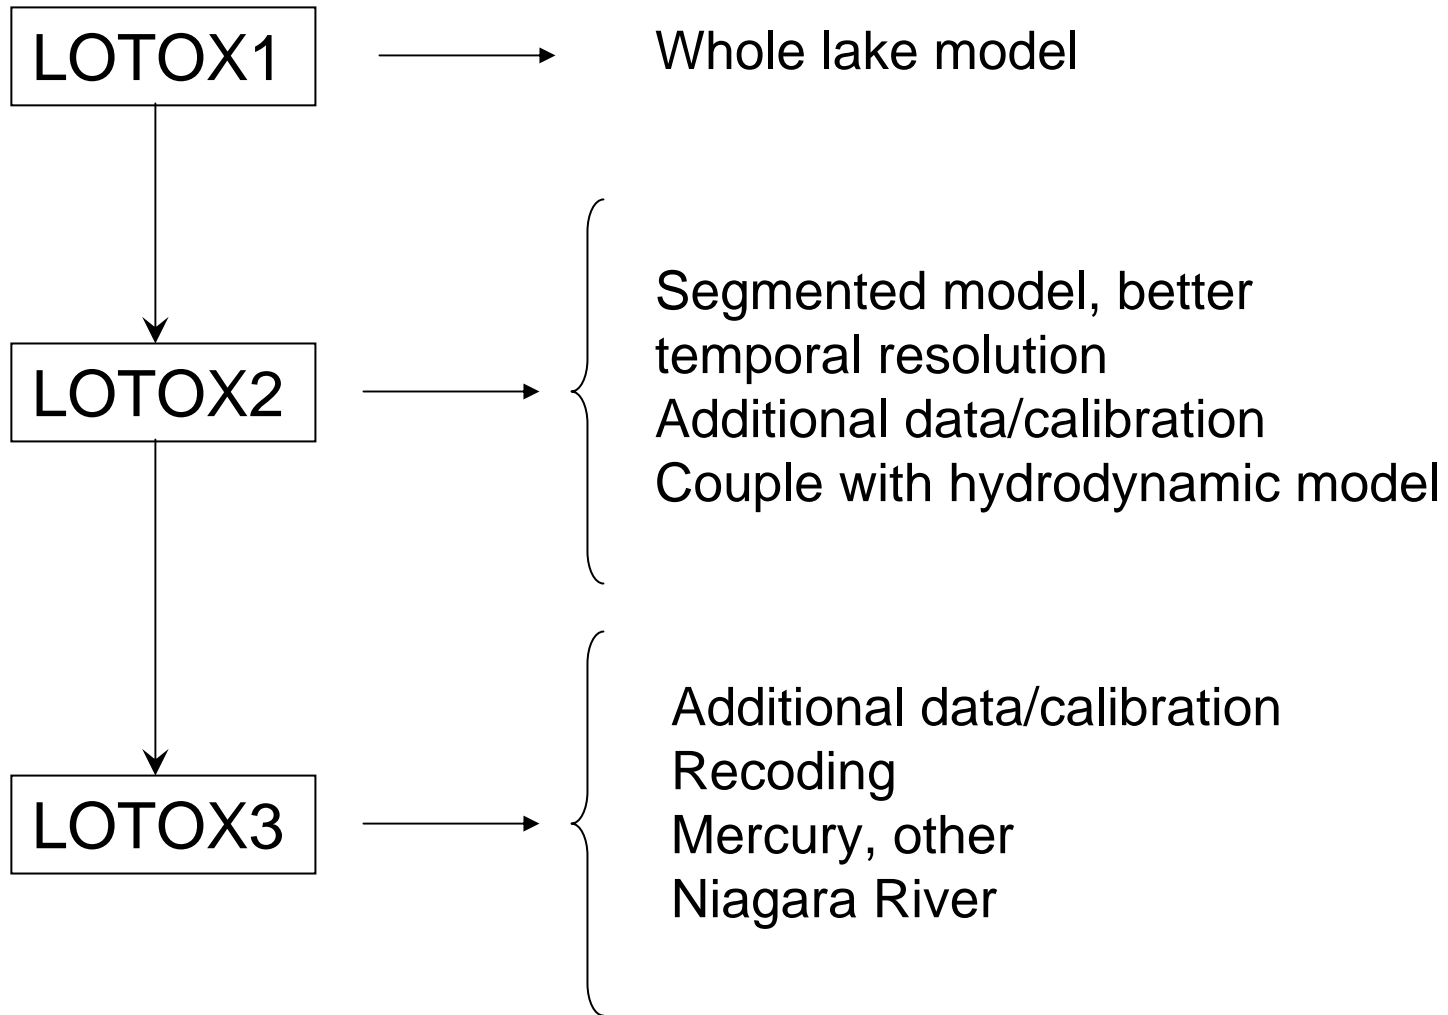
LOTOX1

Whole lake model

LOTOX2

Segmented model, better temporal resolution
Additional data/calibration
Couple with hydrodynamic model

LOTOX3

Additional data/calibration
Recoding
Mercury, other
Niagara River